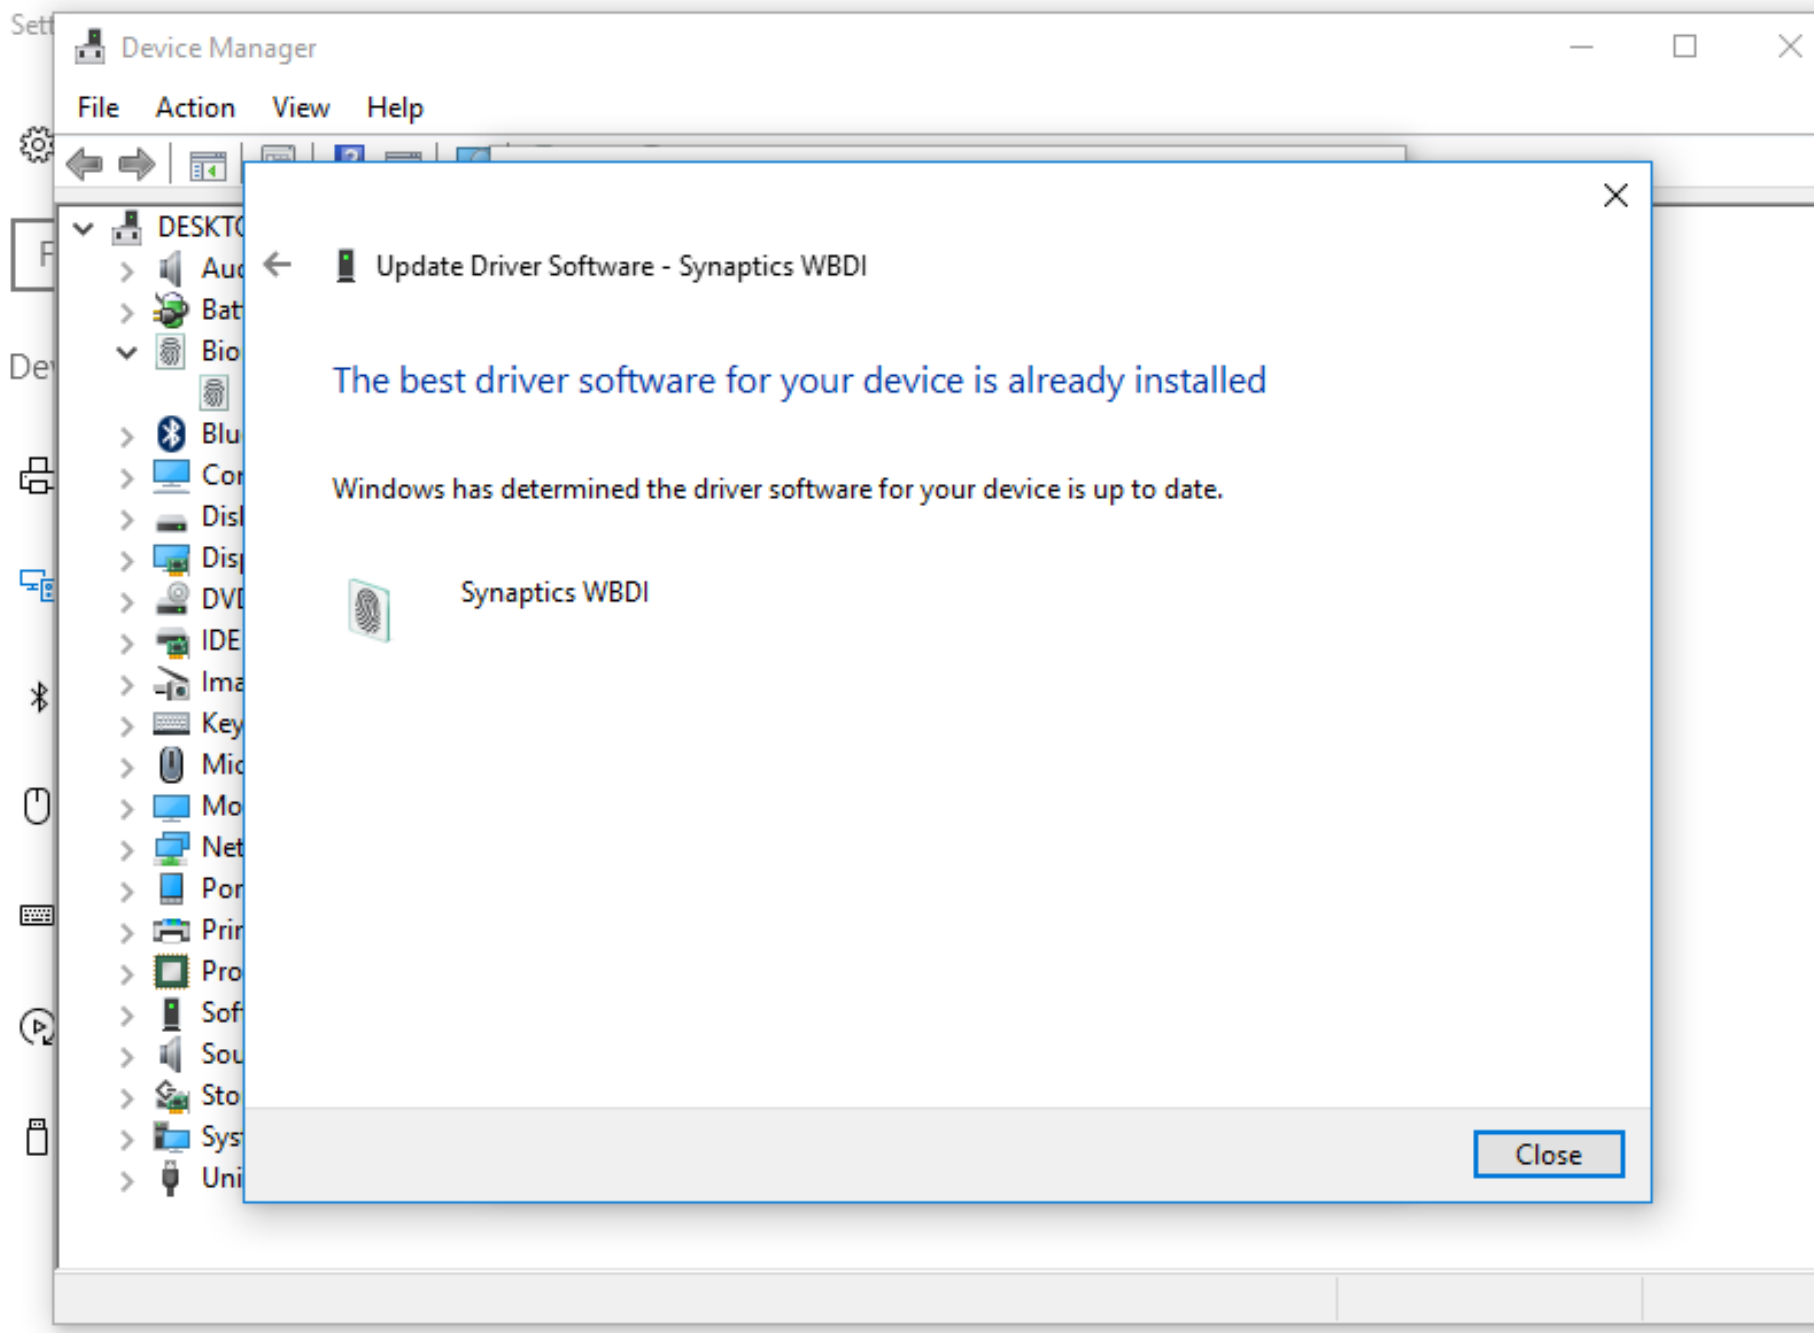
Sett

Device Manager

File Action View Help

F

De

DESKTO
Auc
Bat
Bio
Blu
Cor
Disl
Dis
DVI
IDE
Ima
Key
Mic
Mo
Net
Por
Prir
Pro
Sof
Sou
Sto
Sys
Uni

Update Driver Software - Synaptics WBDI

The best driver software for your device is already installed

Windows has determined the driver software for your device is up to date.

Synaptics WBDI

Close